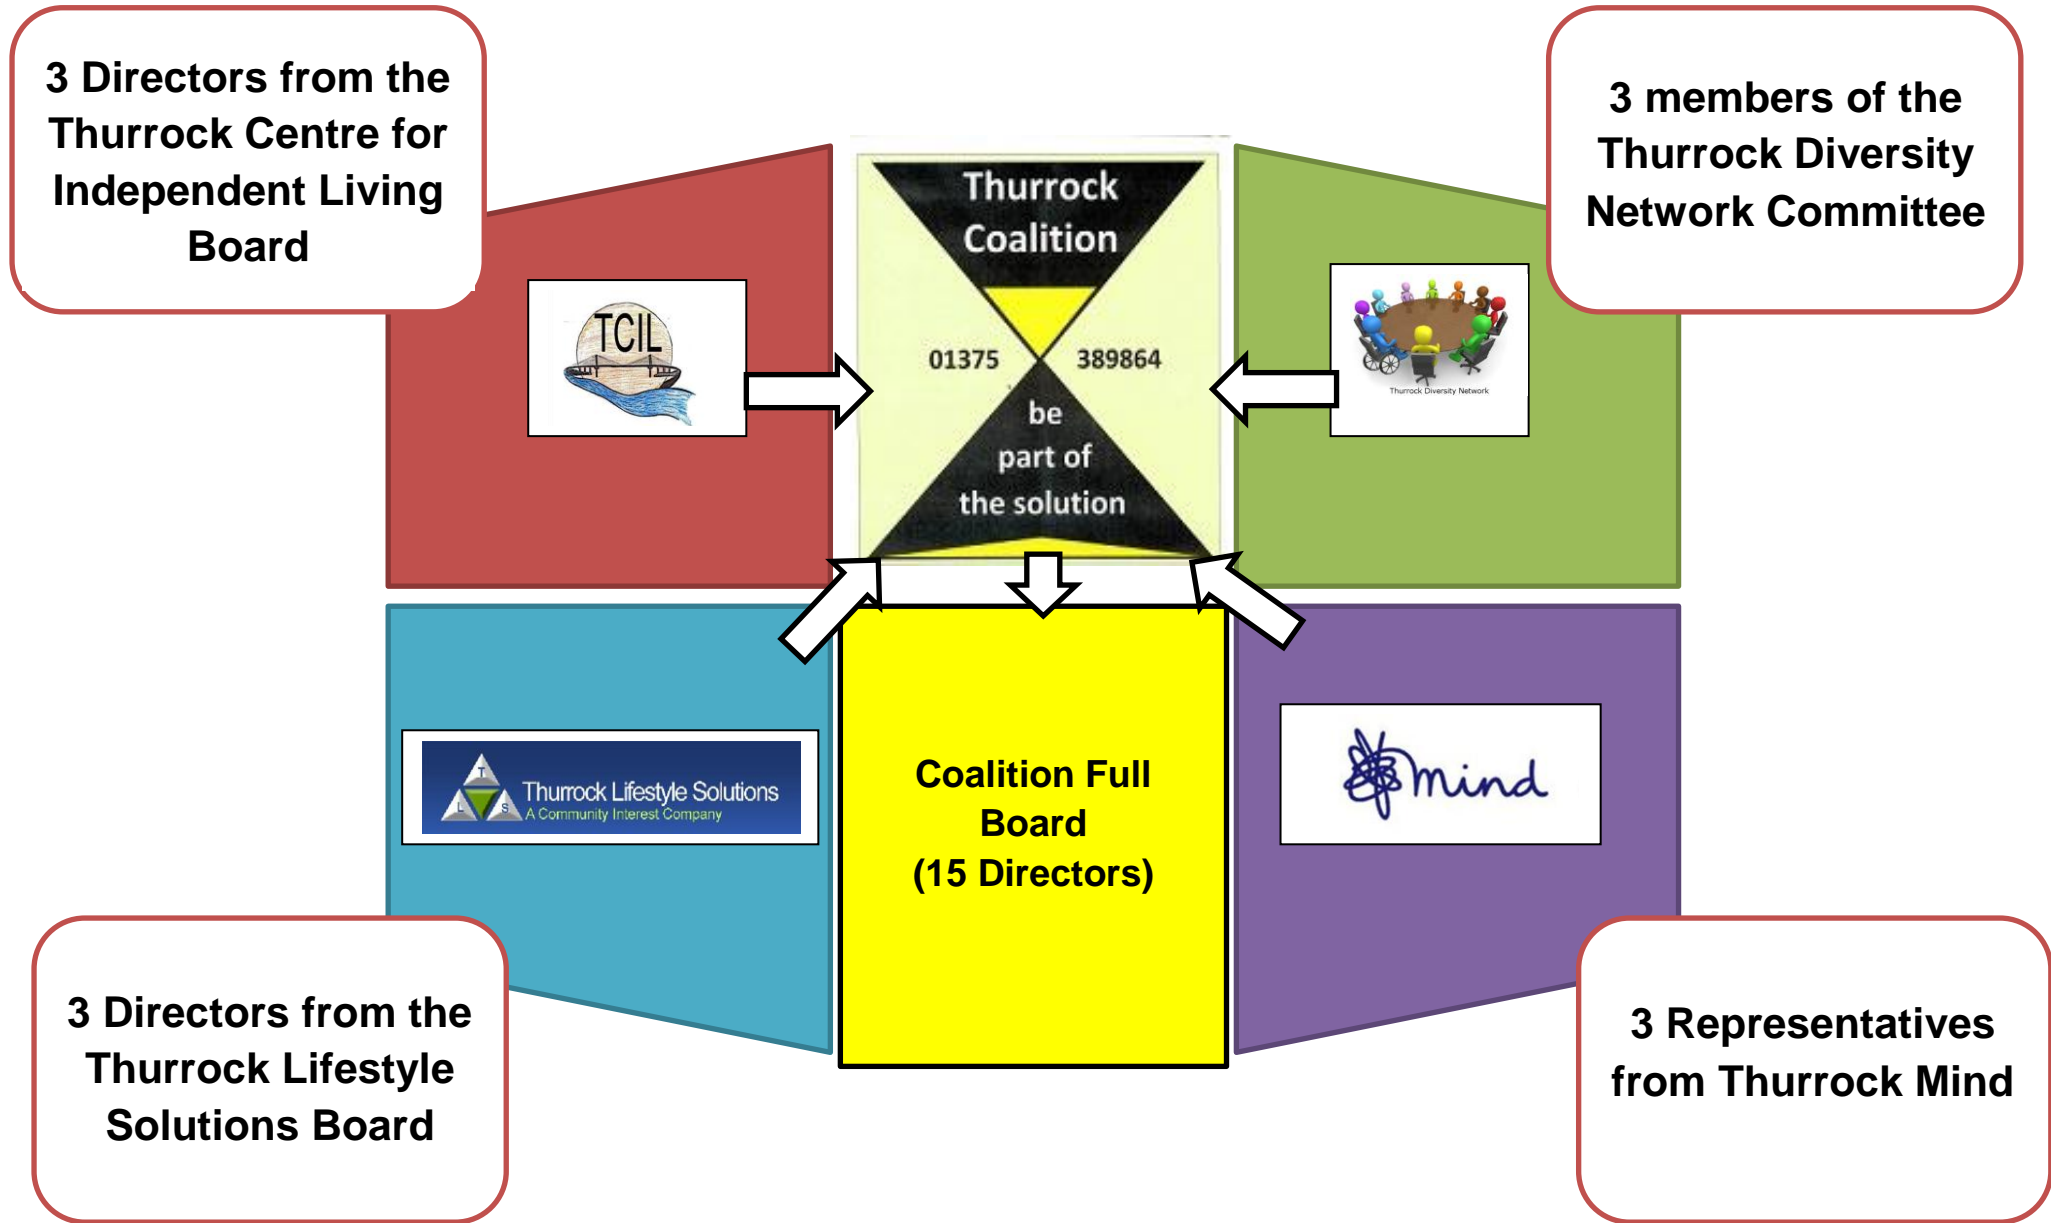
3 Directors from the Thurrock Centre for Independent Living Board

TCIL

Thurrock Coalition

01375 389864

be part of the solution

3 members of the Thurrock Diversity Network Committee

Thurrock Diversity Network

T L S Thurrock Lifestyle Solutions A Community Interest Company

Coalition Full Board (15 Directors)

mind

3 Directors from the Thurrock Lifestyle Solutions Board

3 Representatives from Thurrock Mind